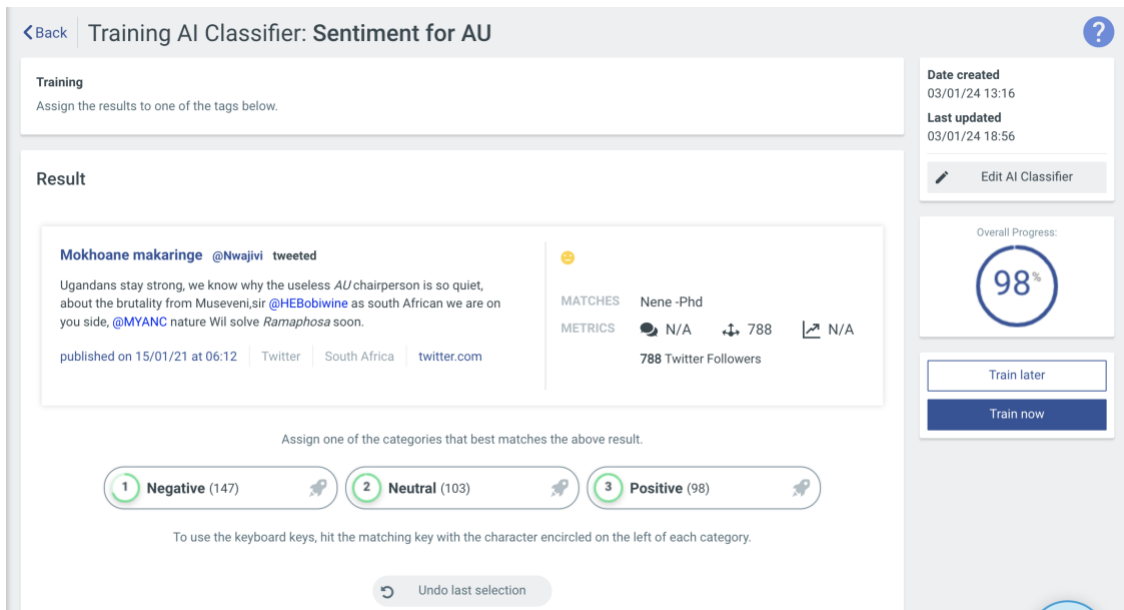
< Back Training AI Classifier: Sentiment for AU

?

Training
Assign the results to one of the tags below.

Date created
03/01/24 13:16
Last updated
03/01/24 18:56

Edit AI Classifier

Result

Mokhoane makaringe @Nwajivi tweeted

Ugandans stay strong, we know why the useless AU chairperson is so quiet, about the brutality from Museveni,sir @HEBobiwine as south African we are on you side, @MYANC nature Wil solve Ramaphosa soon.

published on 15/01/21 at 06:12 Twitter South Africa twitter.com

MATCHES Nene -Phd
METRICS N/A 788 N/A
788 Twitter Followers

Overall Progress:
98%

Train later
Train now

Assign one of the categories that best matches the above result.

1 Negative (147)
2 Neutral (103)
3 Positive (98)

To use the keyboard keys, hit the matching key with the character encircled on the left of each category.

Undo last selection